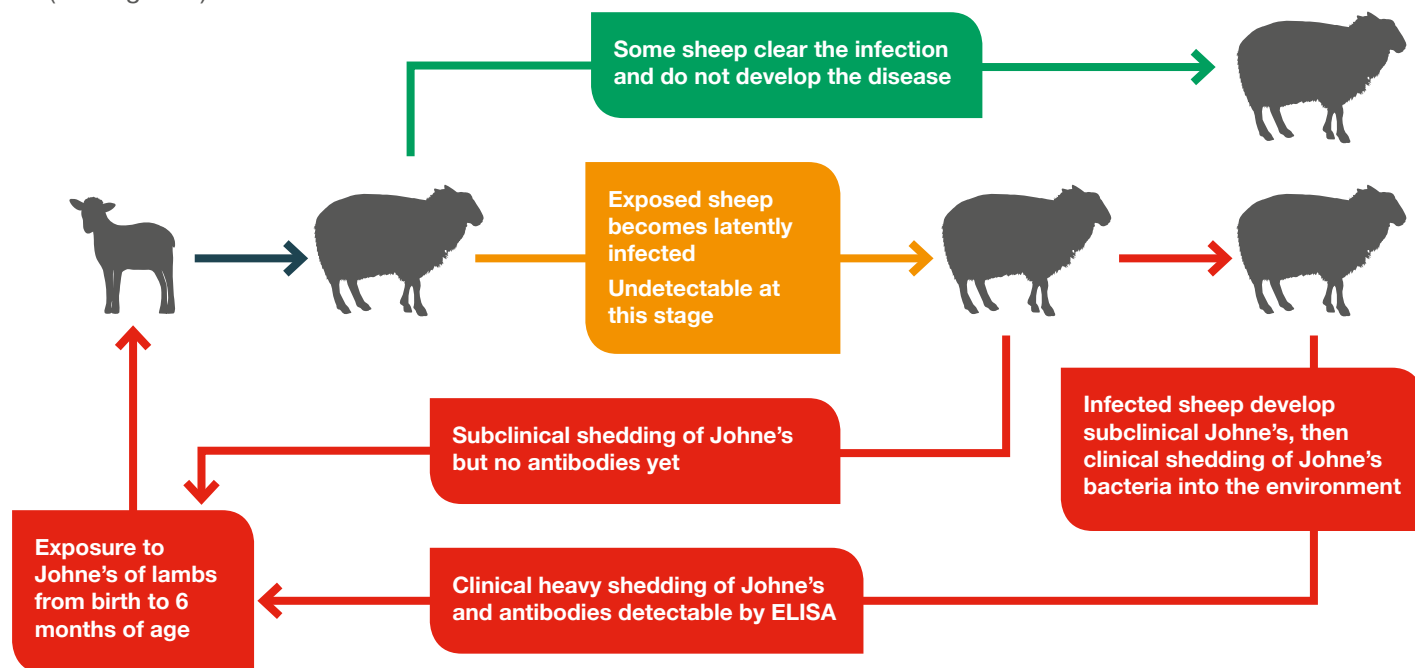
Some sheep clear the infection and do not develop the disease

Exposed sheep becomes latently infected

Undetectable at this stage

Subclinical shedding of Johne's but no antibodies yet

Infected sheep develop subclinical Johne's, then clinical shedding of Johne's bacteria into the environment

Exposure to Johne's of lambs from birth to 6 months of age

Clinical heavy shedding of Johne's and antibodies detectable by ELISA